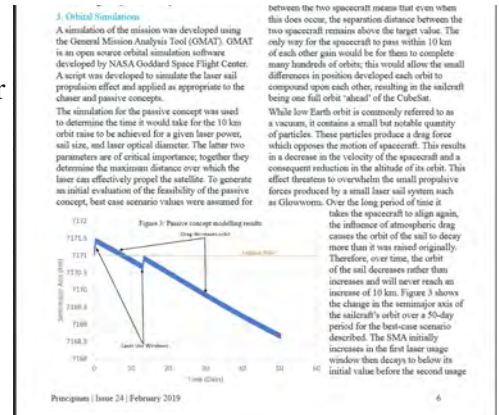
3. Orbital Simulations

A simulation of the mission was developed using the General Mission Analysis Tool (GMAT). GMAT is an open source orbital simulation software developed by NASA Goddard Space Flight Center. A script was developed to simulate the laser sail propulsion effect and applied as appropriate to the chaser and passive concepts.

The simulation for the passive concept was used to determine the time it would take for the 10 km orbit raise to be achieved for a given laser power, sail size, and laser optical diameter. The latter two parameters are of critical importance; together they determine the maximum distance over which the laser can effectively propel the satellite. To generate an initial evaluation of the feasibility of the passive concept, best case scenario values were assumed for

Figure 3: Passive concept modelling results

Drag decreases orbit

Laser Use Windows

Semimajor Axis (km)

Time (Days)

7172
7171.5
7171
7170.5
7170
7169.5
7169
7168.5
7168

0 10 20 30 40 50 60

between the two spacecraft means that even when this does occur, the separation distance between the two spacecraft remains above the target value. The only way for the spacecraft to pass within 10 km of each other again would be for them to complete many hundreds of orbits; this would allow the small differences in position developed each orbit to compound upon each other, resulting in the sailcraft being one full orbit 'ahead' of the CubeSat.

While low Earth orbit is commonly referred to as a vacuum, it contains a small but notable quantity of particles. These particles produce a drag force which opposes the motion of spacecraft. This results in a decrease in the velocity of the spacecraft and a consequent reduction in the altitude of its orbit. This effect threatens to overwhelm the small propulsive forces produced by a small laser sail system such as Glowworm. Over the long period of time it takes the spacecraft to align again, the influence of atmospheric drag causes the orbit of the sail to decay more than it was raised originally. However, over time, the orbit of the sail decreases rather than increases and will never reach an increase of 10 km. Figure 3 shows the change in the semimajor axis of the sailcraft's orbit over a 50-day period for the best-case scenario described. The SMA initially increases in the first laser usage window then decays to below its initial value before the second usage

Principium | Issue 24 | February 2019

6